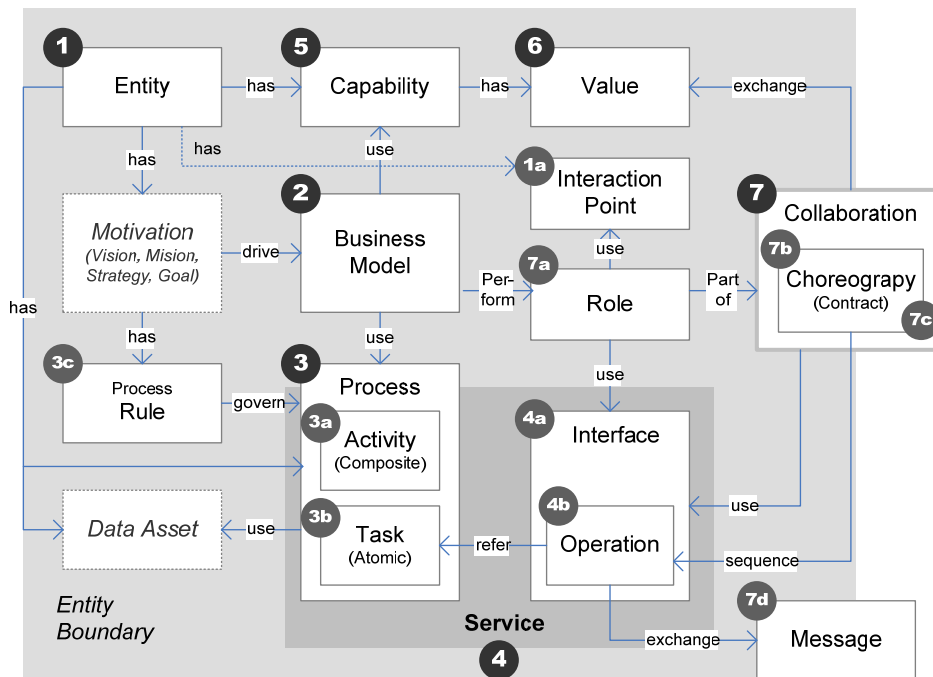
1 Entity
has
5 Capability
has
6 Value
exchange
has
has
use
1a Interaction Point
2 Business Model
7 Collaboration
Motivation (Vision, Mision, Strategy, Goal)
drive
use
7b Choreograpy (Contract)
7c
has
Perform
7a Role
Part of
has
use
use
use
3c Process Rule
govern
3 Process
3a Activity (Composite)
4a Interface
3b Task (Atomic)
Data Asset
use
refer
4b Operation
use
sequence
Entity Boundary
Service
4
exchange
7d Message